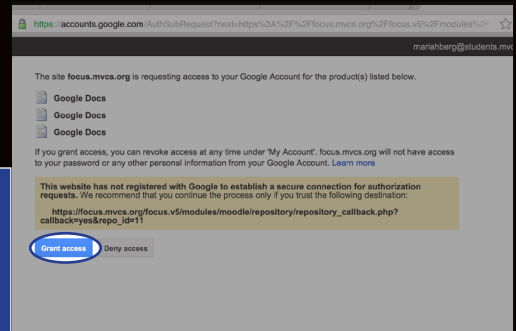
https://accounts.google.com/AuthSubRequest?next=https%3A%2F%2Ffocus.mvcs.org%2Ffocus.v5%2Fmodules%

mariahberg@students.mv

The site focus.mvcs.org is requesting access to your Google Account for the product(s) listed below.

Google Docs

Google Docs

Google Docs

If you grant access, you can revoke access at any time under 'My Account'. focus.mvcs.org will not have access to your password or any other personal information from your Google Account. Learn more

This website has not registered with Google to establish a secure connection for authorization requests. We recommend that you continue the process only if you trust the following destination:

https://focus.mvcs.org/focus.v5/modules/moodle/repository/repository_callback.php?callback=yes&repo_id=11

Grant access

Deny access